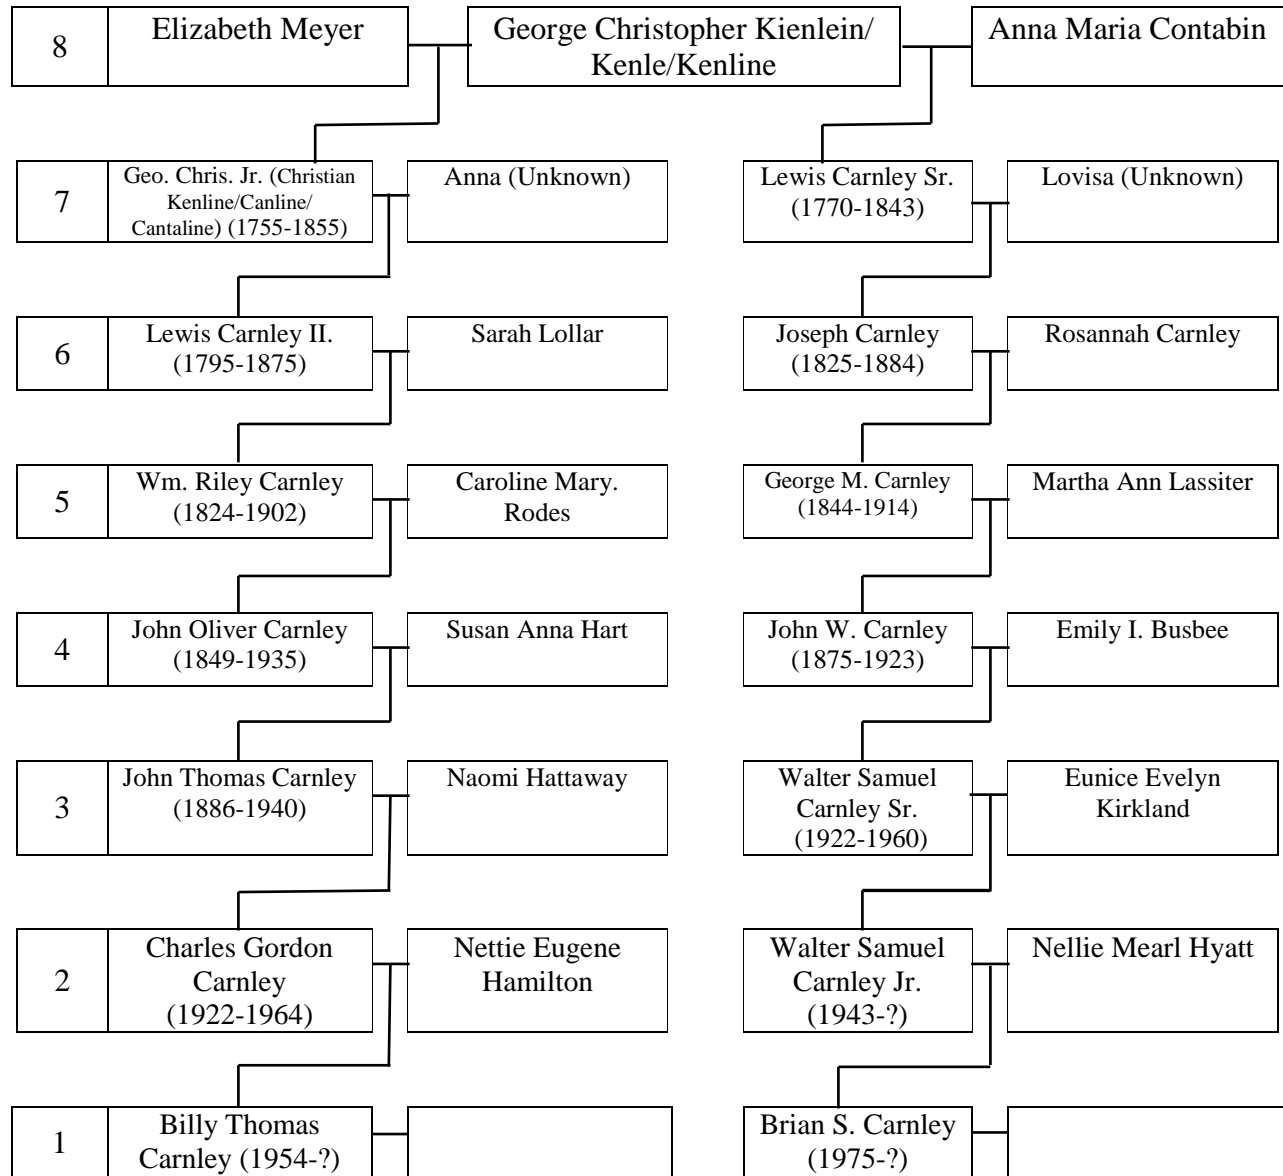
8 Elizabeth Meyer | George Christopher Kienlein/ Kenle/Kenline | Anna Maria Contabin

7 Geo. Chris. Jr. (Christian Kenline/Canline/ Cantaline) (1755-1855) | Anna (Unknown)

Lewis Carnley Sr. (1770-1843) | Lovisa (Unknown)

6 Lewis Carnley II. (1795-1875) | Sarah Lollar

Joseph Carnley (1825-1884) | Rosannah Carnley

5 Wm. Riley Carnley (1824-1902) | Caroline Mary. Rodes

George M. Carnley (1844-1914) | Martha Ann Lassiter

4 John Oliver Carnley (1849-1935) | Susan Anna Hart

John W. Carnley (1875-1923) | Emily I. Busbee

3 John Thomas Carnley (1886-1940) | Naomi Hattaway

Walter Samuel Carnley Sr. (1922-1960) | Eunice Evelyn Kirkland

2 Charles Gordon Carnley (1922-1964) | Nettie Eugene Hamilton

Walter Samuel Carnley Jr. (1943-?) | Nellie Mearl Hyatt

1 Billy Thomas Carnley (1954-?)

Brian S. Carnley (1975-?)